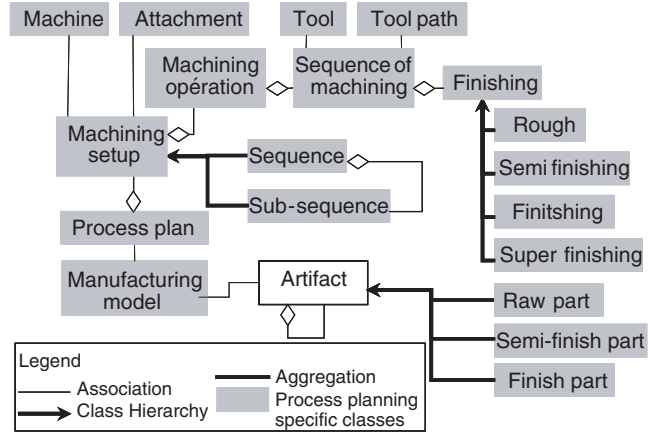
Machine
Attachment
Tool
Tool path
Machining opération
Sequence of machining
Finishing
Machining setup
Rough
Semi finishing
Finitshing
Super finishing
Sequence
Sub-sequence
Process plan
Manufacturing model
Artifact
Raw part
Semi-finish part
Finish part

Legend
Association
Class Hierarchy
Aggregation
Process planning specific classes